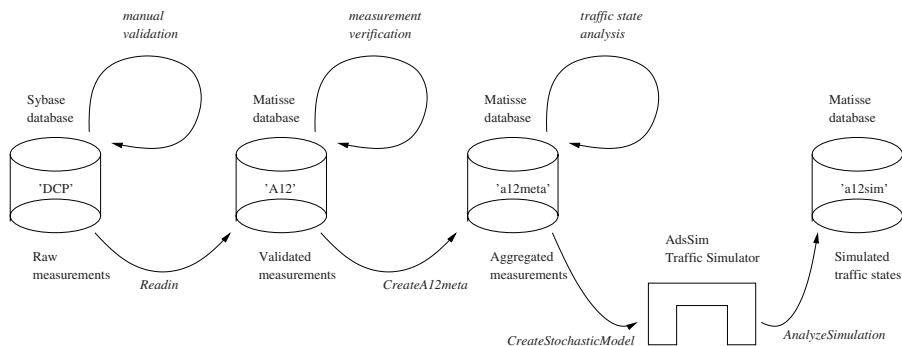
manual validation

measurement verification

traffic state analysis

Sybase database

'DCP'

Raw measurements

Readin

Matisse database

'A12'

Validated measurements

CreateA12meta

Matisse database

'a12meta'

Aggregated measurements

CreateStochasticModel

AdsSim Traffic Simulator

AnalyzeSimulation

Matisse database

'a12sim'

Simulated traffic states